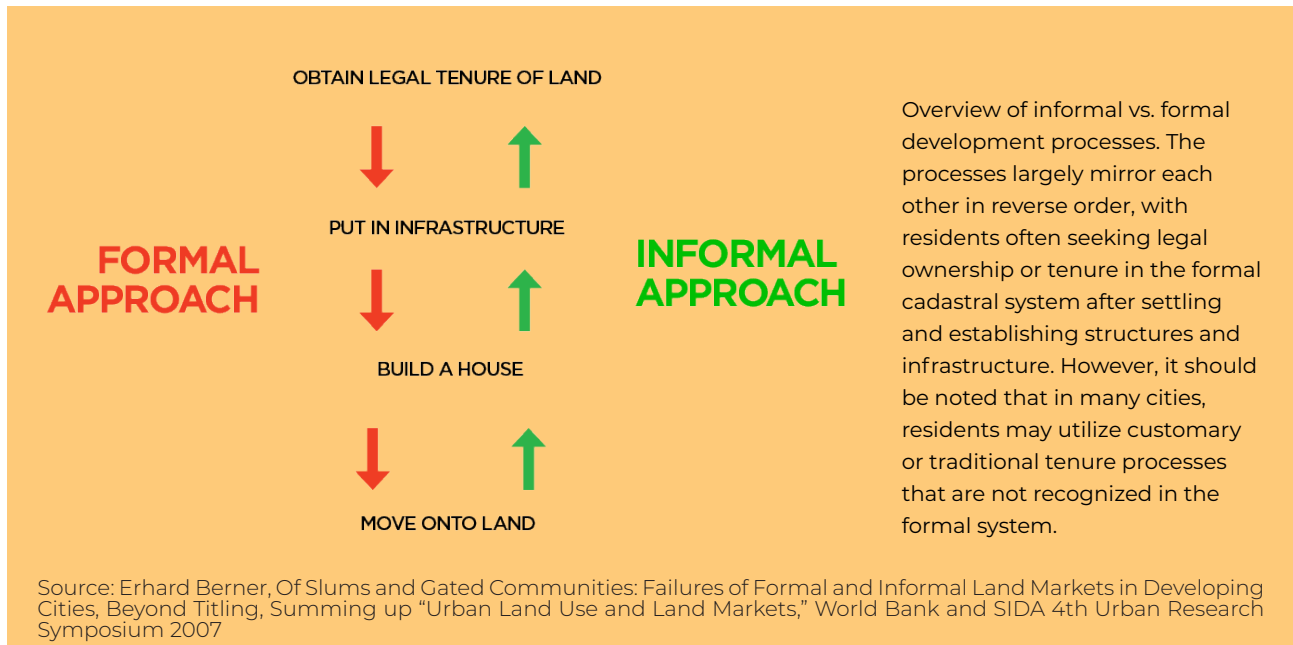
FORMAL APPROACH

OBTAIN LEGAL TENURE OF LAND

PUT IN INFRASTRUCTURE

BUILD A HOUSE

MOVE ONTO LAND

INFORMAL APPROACH

Overview of informal vs. formal development processes. The processes largely mirror each other in reverse order, with residents often seeking legal ownership or tenure in the formal cadastral system after settling and establishing structures and infrastructure. However, it should be noted that in many cities, residents may utilize customary or traditional tenure processes that are not recognized in the formal system.

Source: Erhard Berner, Of Slums and Gated Communities: Failures of Formal and Informal Land Markets in Developing Cities, Beyond Titling, Summing up "Urban Land Use and Land Markets," World Bank and SIDA 4th Urban Research Symposium 2007